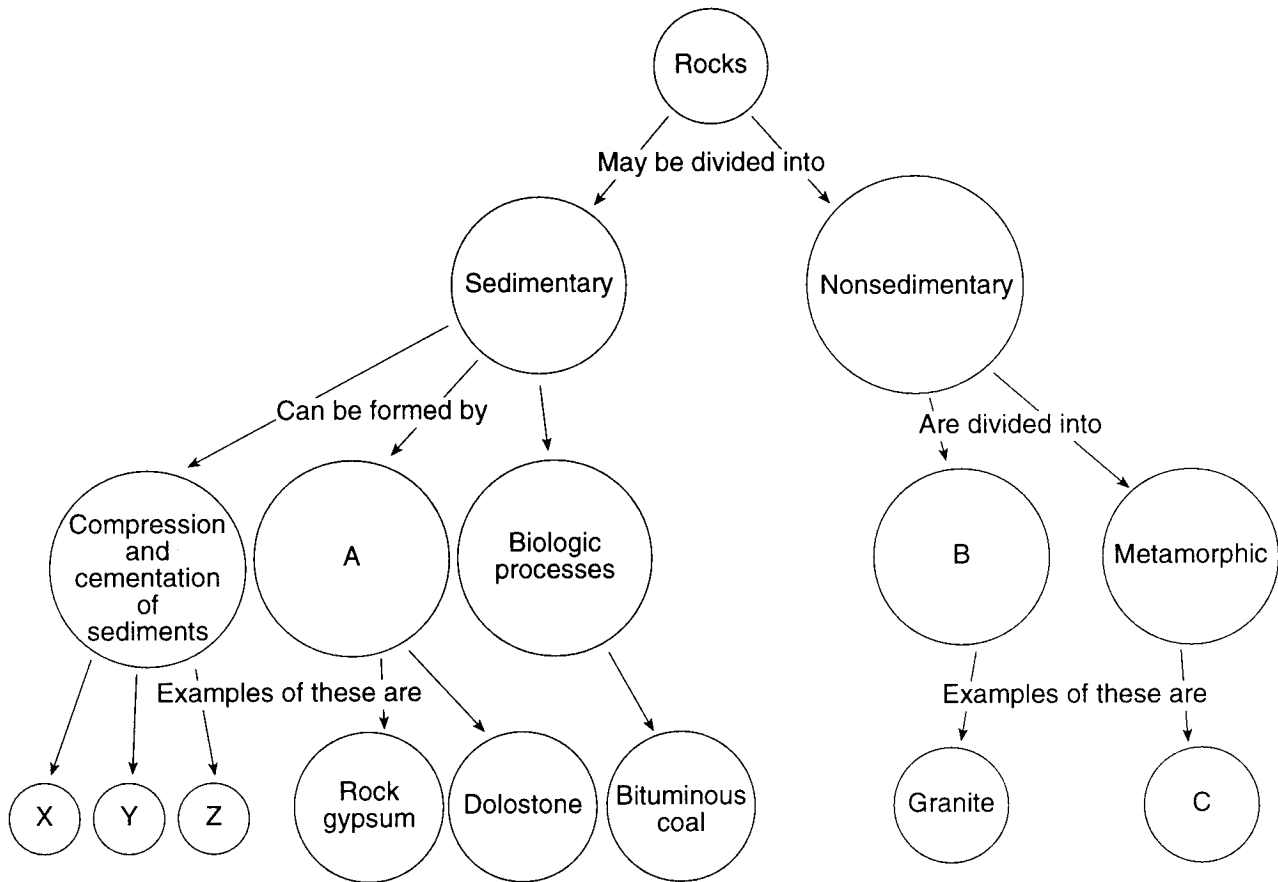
Rocks

May be divided into

Sedimentary

Nonsedimentary

Can be formed by

Are divided into

Compression and cementation of sediments

A

Biologic processes

B

Metamorphic

Examples of these are

Examples of these are

X

Y

Z

Rock gypsum

Dolostone

Bituminous coal

Granite

C